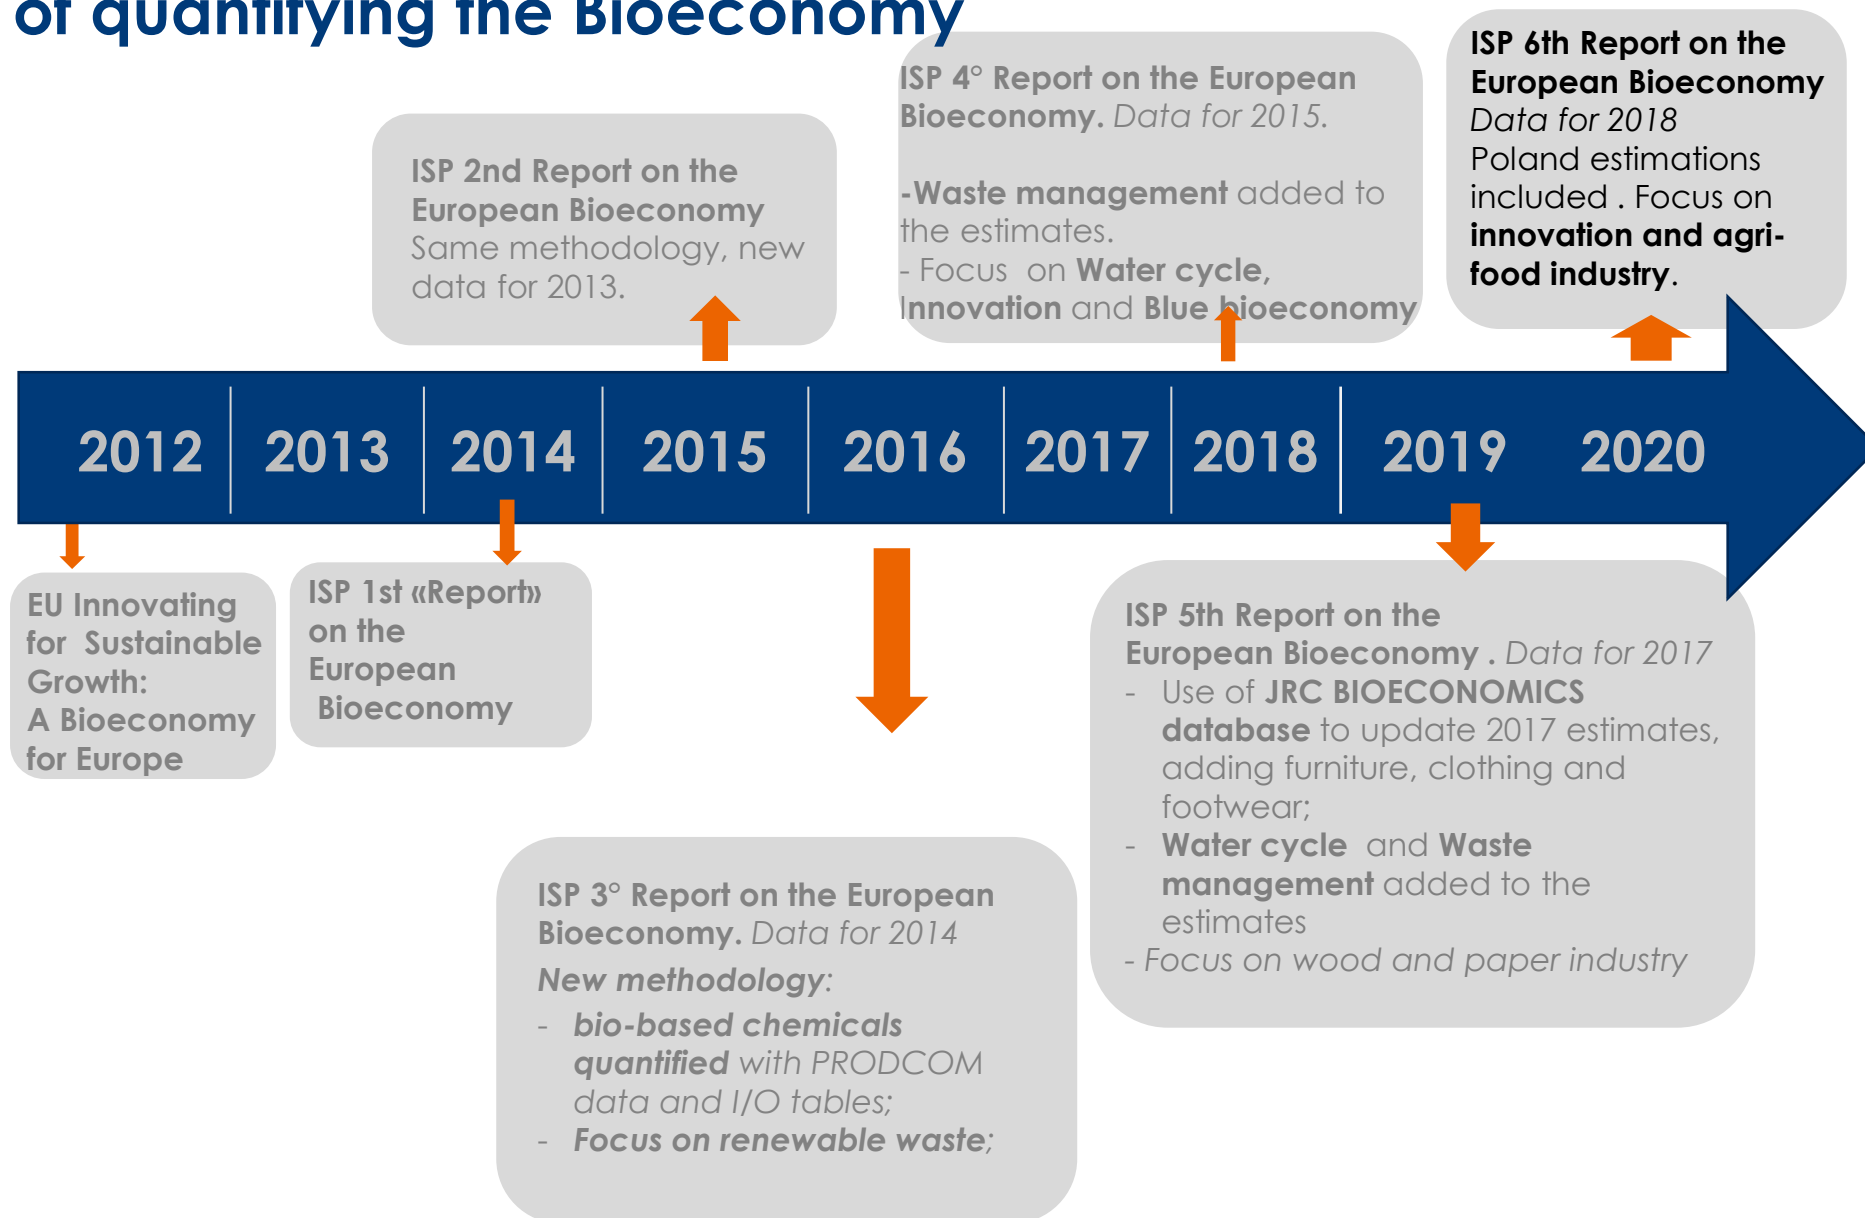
of quantifying the Bioeconomy

ISP 2nd Report on the European Bioeconomy Same methodology, new data for 2013.

ISP 4° Report on the European Bioeconomy. Data for 2015.

-Waste management added to the estimates.
- Focus on Water cycle, Innovation and Blue bioeconomy

ISP 6th Report on the European Bioeconomy Data for 2018 Poland estimations included . Focus on innovation and agri-food industry.

| 2012 | 2013 | 2014 | 2015 | 2016 | 2017 | 2018 | 2019 | 2020 |
|---|---|---|---|---|---|---|---|---|

EU Innovating for Sustainable Growth: A Bioeconomy for Europe

ISP 1st «Report» on the European Bioeconomy

ISP 5th Report on the European Bioeconomy . Data for 2017
- Use of JRC BIOECONOMICS database to update 2017 estimates, adding furniture, clothing and footwear;
- Water cycle and Waste management added to the estimates
- Focus on wood and paper industry

ISP 3° Report on the European Bioeconomy. Data for 2014
New methodology:
- bio-based chemicals quantified with PRODCOM data and I/O tables;
- Focus on renewable waste;